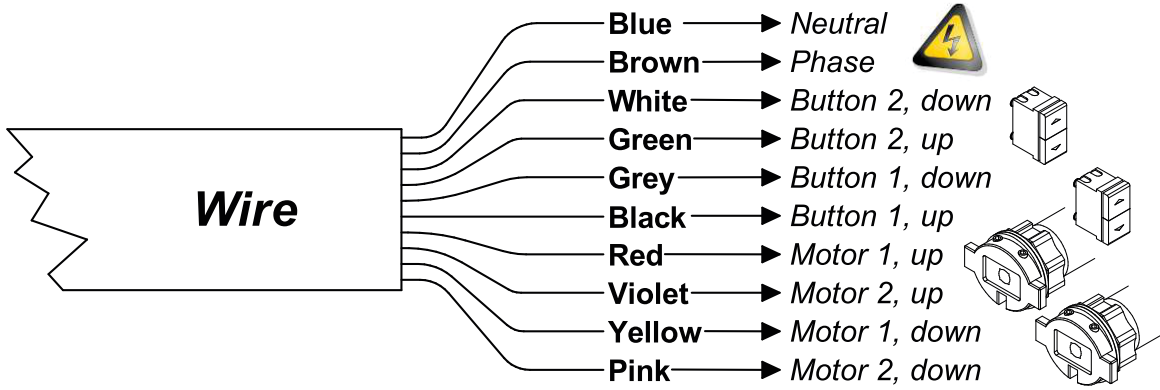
Wire

Blue → Neutral
Brown → Phase
White → Button 2, down
Green → Button 2, up
Grey → Button 1, down
Black → Button 1, up
Red → Motor 1, up
Violet → Motor 2, up
Yellow → Motor 1, down
Pink → Motor 2, down